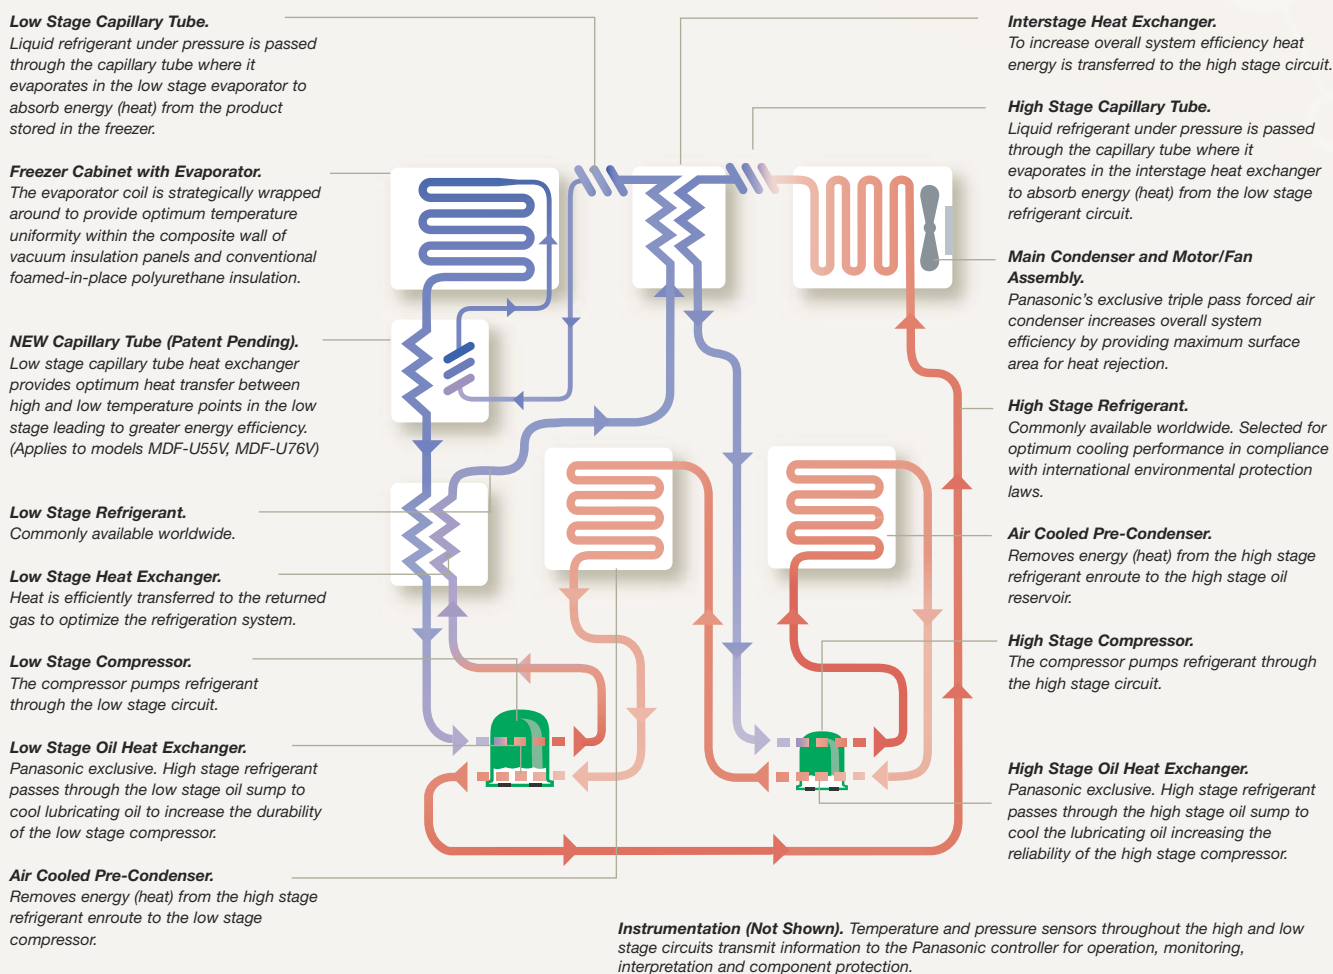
**Low Stage Capillary Tube.**
Liquid refrigerant under pressure is passed through the capillary tube where it evaporates in the low stage evaporator to absorb energy (heat) from the product stored in the freezer.

**Freezer Cabinet with Evaporator.**
The evaporator coil is strategically wrapped around to provide optimum temperature uniformity within the composite wall of vacuum insulation panels and conventional foamed-in-place polyurethane insulation.

**NEW Capillary Tube (Patent Pending).**
Low stage capillary tube heat exchanger provides optimum heat transfer between high and low temperature points in the low stage leading to greater energy efficiency. (Applies to models MDF-U55V, MDF-U76V)

**Low Stage Refrigerant.**
Commonly available worldwide.

**Low Stage Heat Exchanger.**
Heat is efficiently transferred to the returned gas to optimize the refrigeration system.

**Low Stage Compressor.**
The compressor pumps refrigerant through the low stage circuit.

**Low Stage Oil Heat Exchanger.**
Panasonic exclusive. High stage refrigerant passes through the high stage oil sump to cool lubricating oil to increase the durability of the low stage compressor.

**Air Cooled Pre-Condenser.**
Removes energy (heat) from the high stage refrigerant enroute to the low stage compressor.

**Interstage Heat Exchanger.**
To increase overall system efficiency heat energy is transferred to the high stage circuit.

**High Stage Capillary Tube.**
Liquid refrigerant under pressure is passed through the capillary tube where it evaporates in the interstage heat exchanger to absorb energy (heat) from the low stage refrigerant circuit.

**Main Condenser and Motor/Fan Assembly.**
Panasonic's exclusive triple pass forced air condenser increases overall system efficiency by providing maximum surface area for heat rejection.

**High Stage Refrigerant.**
Commonly available worldwide. Selected for optimum cooling performance in compliance with international environmental protection laws.

**Air Cooled Pre-Condenser.**
Removes energy (heat) from the high stage refrigerant enroute to the high stage oil reservoir.

**High Stage Compressor.**
The compressor pumps refrigerant through the high stage circuit.

**High Stage Oil Heat Exchanger.**
Panasonic exclusive. High stage refrigerant passes through the high stage oil sump to cool the lubricating oil increasing the reliability of the high stage compressor.

**Instrumentation (Not Shown).** Temperature and pressure sensors throughout the high and low stage circuits transmit information to the Panasonic controller for operation, monitoring, interpretation and component protection.